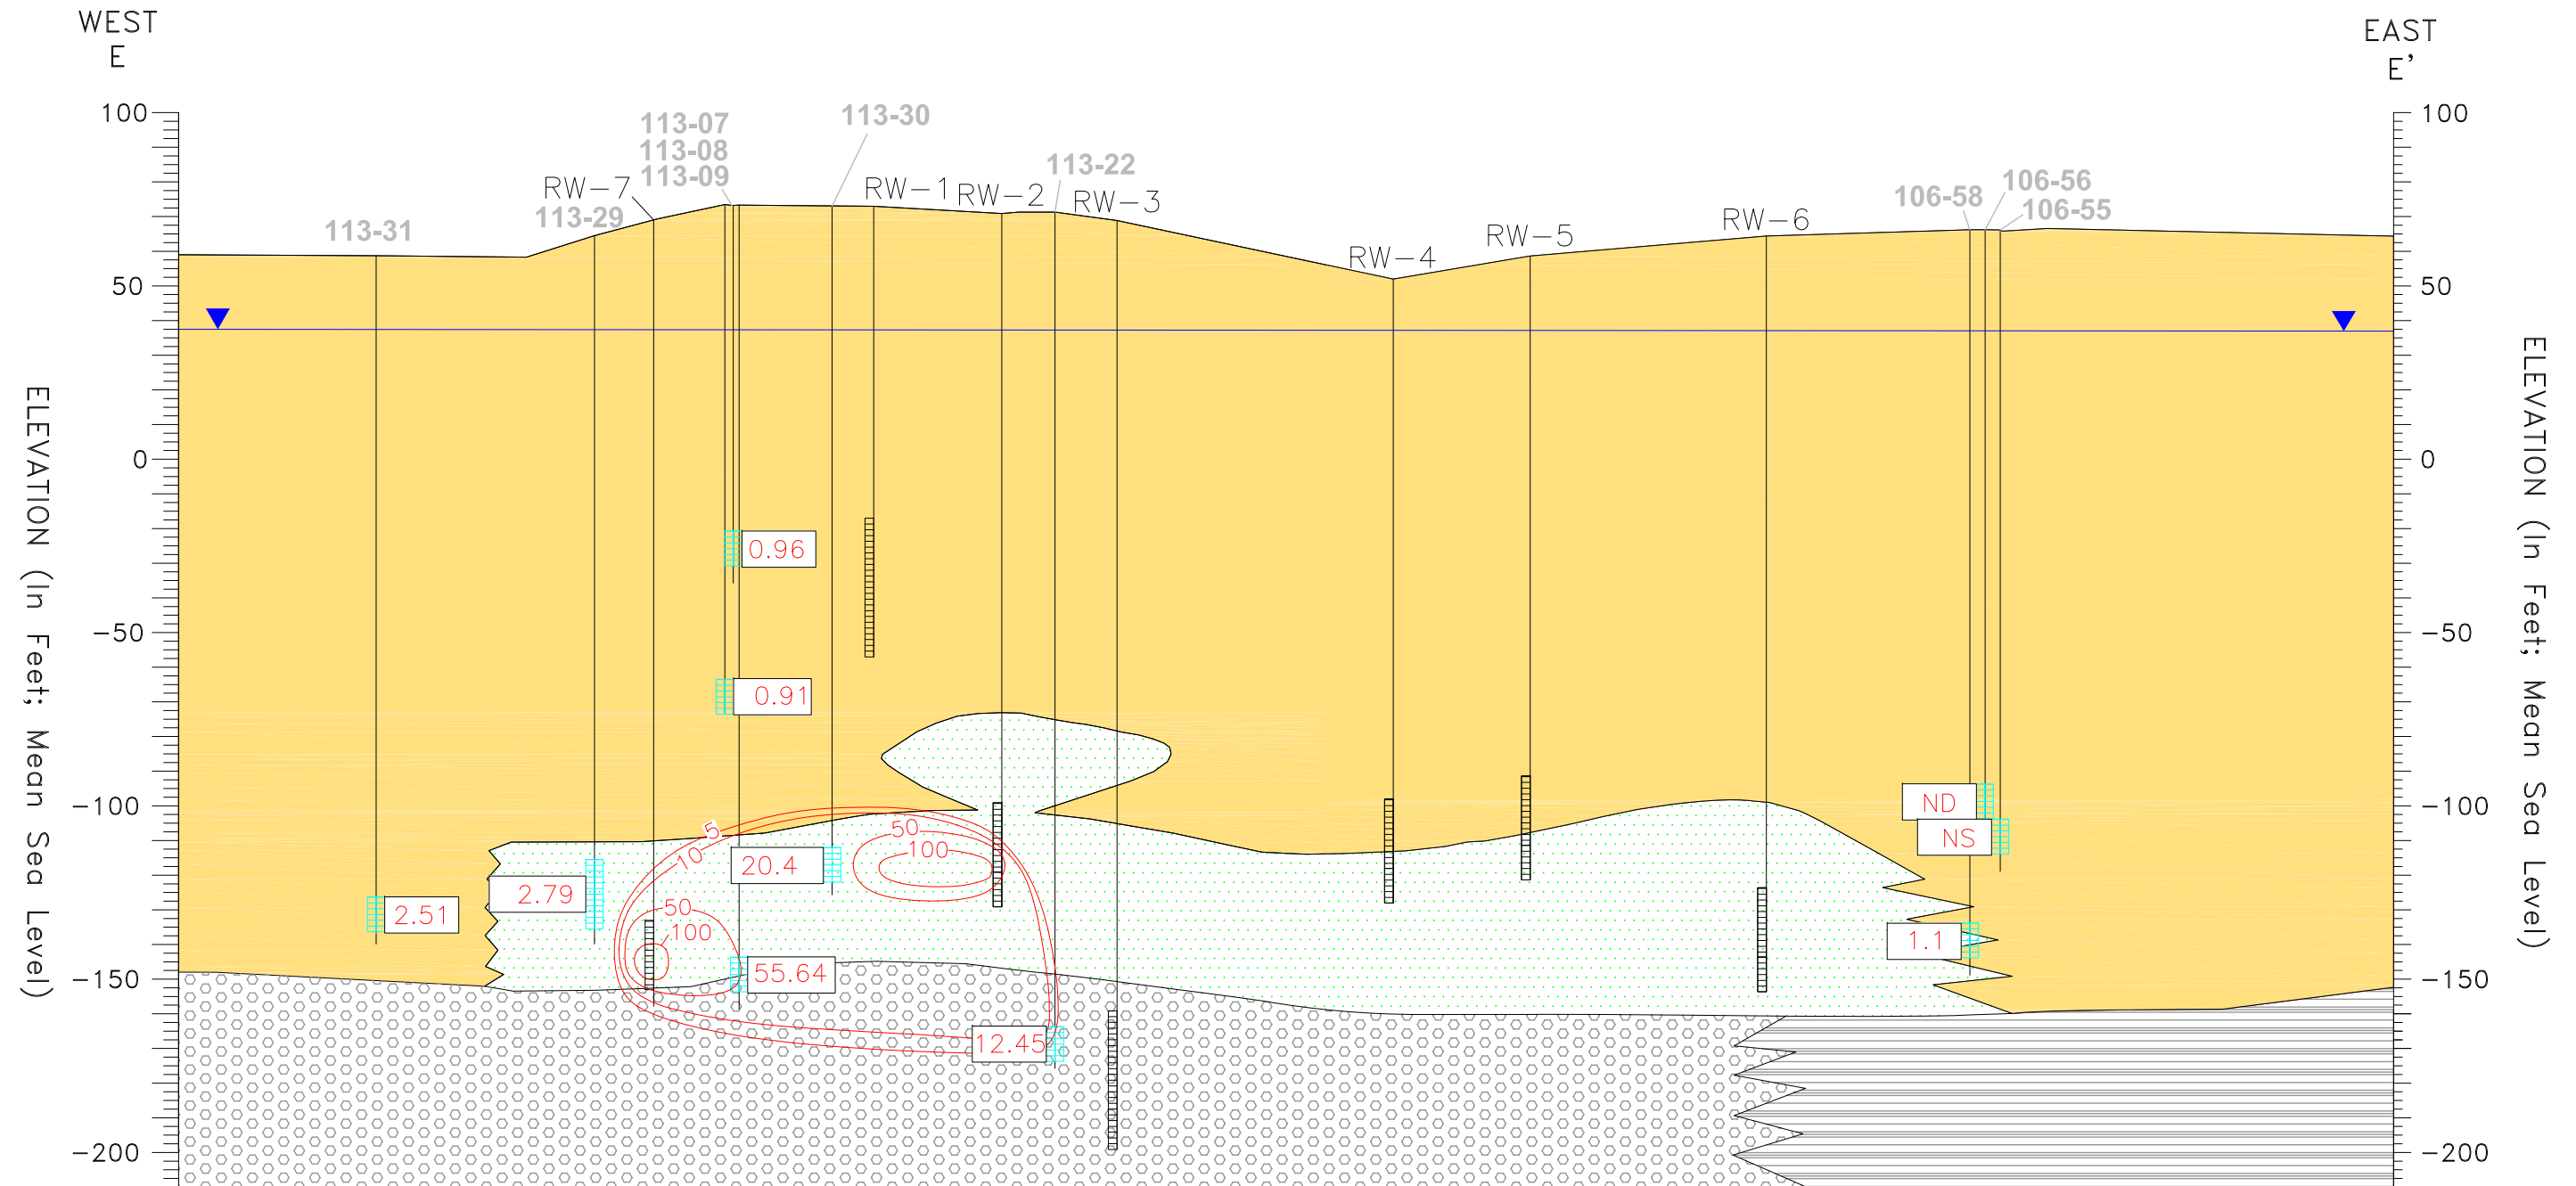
WEST
E

EAST
E'

100
50
0
−50
−100
−150
−200

ELEVATION (In Feet; Mean Sea Level)

100
50
0
−50
−100
−150
−200

ELEVATION (In Feet; Mean Sea Level)

113-31
RW−7
113-29
113-07
113-08
113-09
113-30
RW−1
RW−2
113-22
RW−3
RW−4
RW−5
RW−6
106-58
106-56
106-55

0.96
0.91
2.51
2.79
20.4
55.64
12.45
ND
NS
1.1

5
10
50
100
50
100